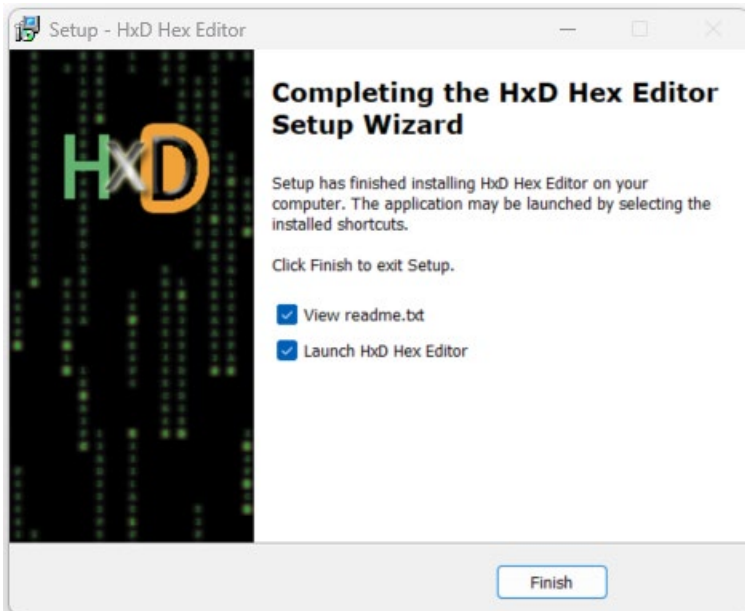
Setup - HxD Hex Editor

HxD

Completing the HxD Hex Editor Setup Wizard

Setup has finished installing HxD Hex Editor on your computer. The application may be launched by selecting the installed shortcuts.

Click Finish to exit Setup.

View readme.txt

Launch HxD Hex Editor

Finish